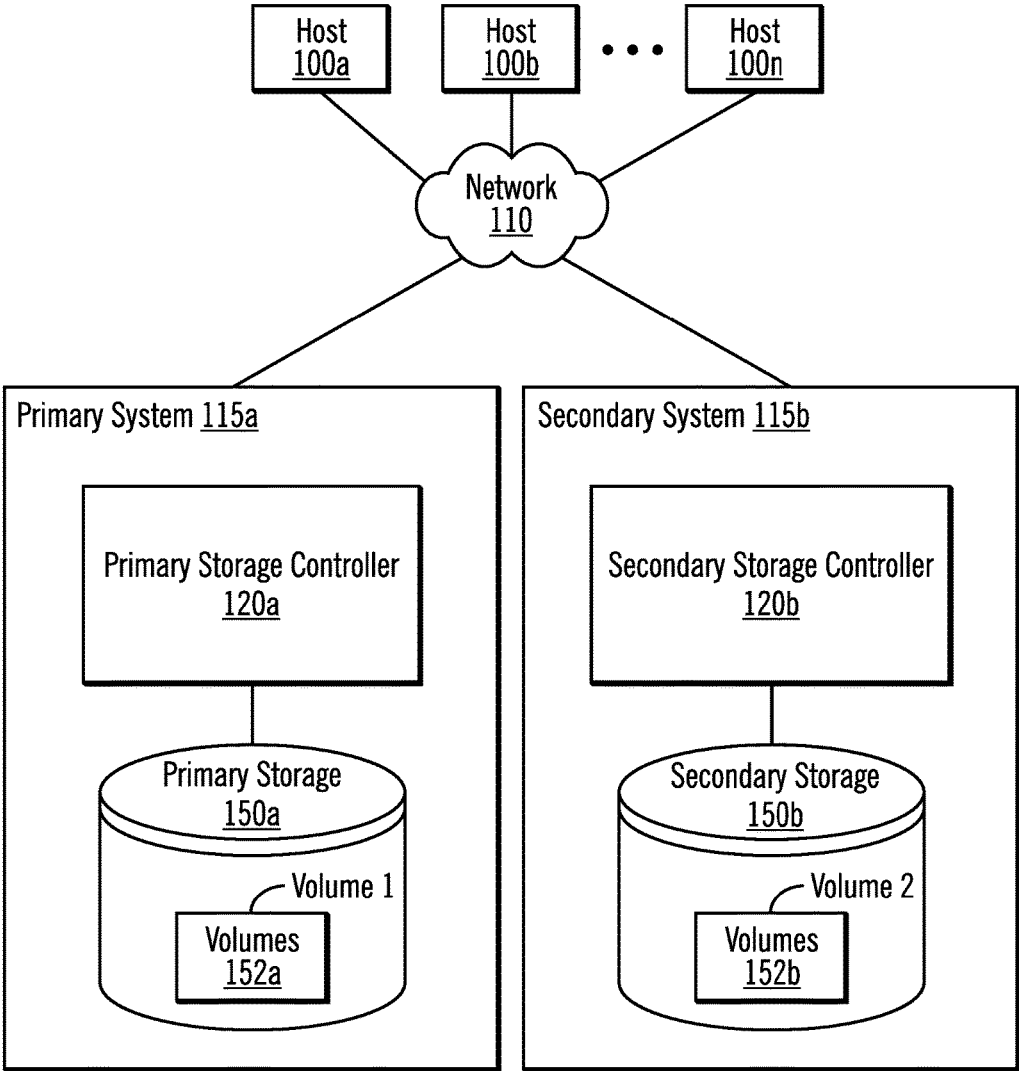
Host
100a

Host
100b

Host
100n

Network
110

Primary System 115a

Primary Storage Controller
120a

Primary Storage
150a

Volume 1

Volumes
152a

Secondary System 115b

Secondary Storage Controller
120b

Secondary Storage
150b

Volume 2

Volumes
152b